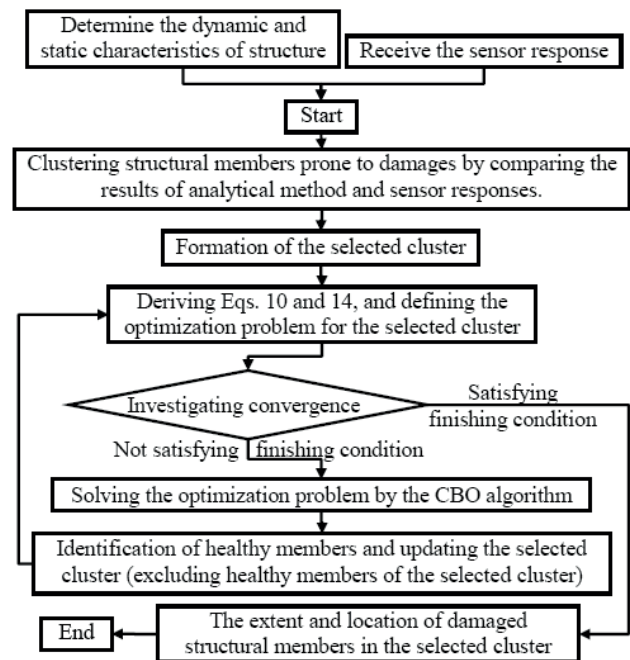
Determine the dynamic and static characteristics of structure

Receive the sensor response

Start

Clustering structural members prone to damages by comparing the results of analytical method and sensor responses.

Formation of the selected cluster

Deriving Eqs. 10 and 14, and defining the optimization problem for the selected cluster

Investigating convergence

Satisfying finishing condition

Not satisfying finishing condition

Solving the optimization problem by the CBO algorithm

Identification of healthy members and updating the selected cluster (excluding healthy members of the selected cluster)

The extent and location of damaged structural members in the selected cluster

End